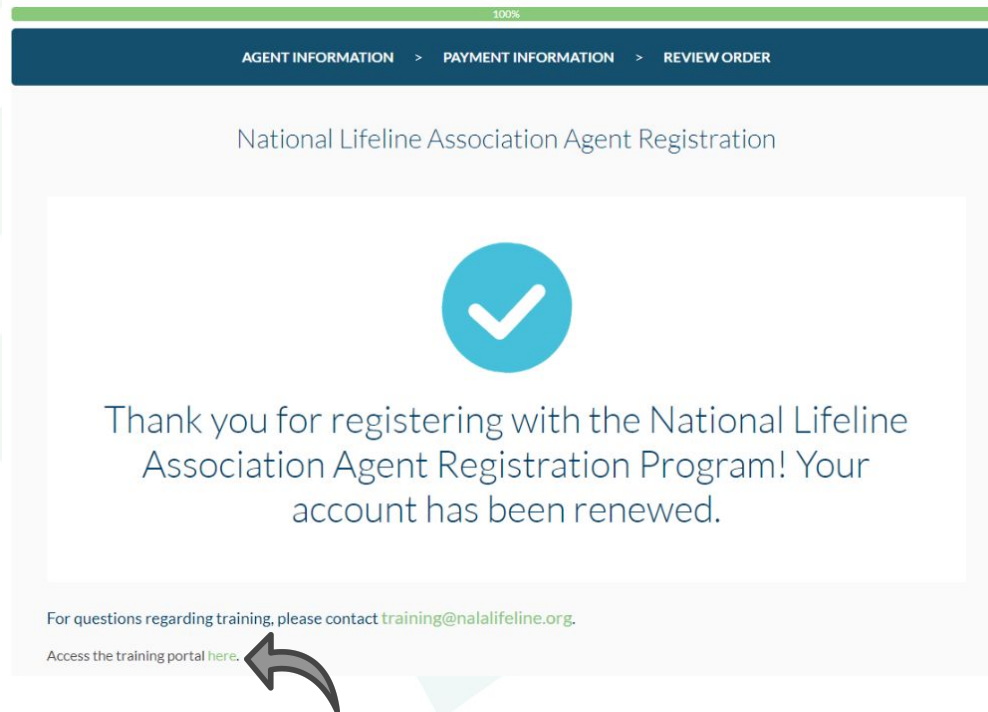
100%

AGENT INFORMATION > PAYMENT INFORMATION > REVIEW ORDER

National Lifeline Association Agent Registration

Thank you for registering with the National Lifeline Association Agent Registration Program! Your account has been renewed.

For questions regarding training, please contact training@nalalifeline.org.

Access the training portal here.